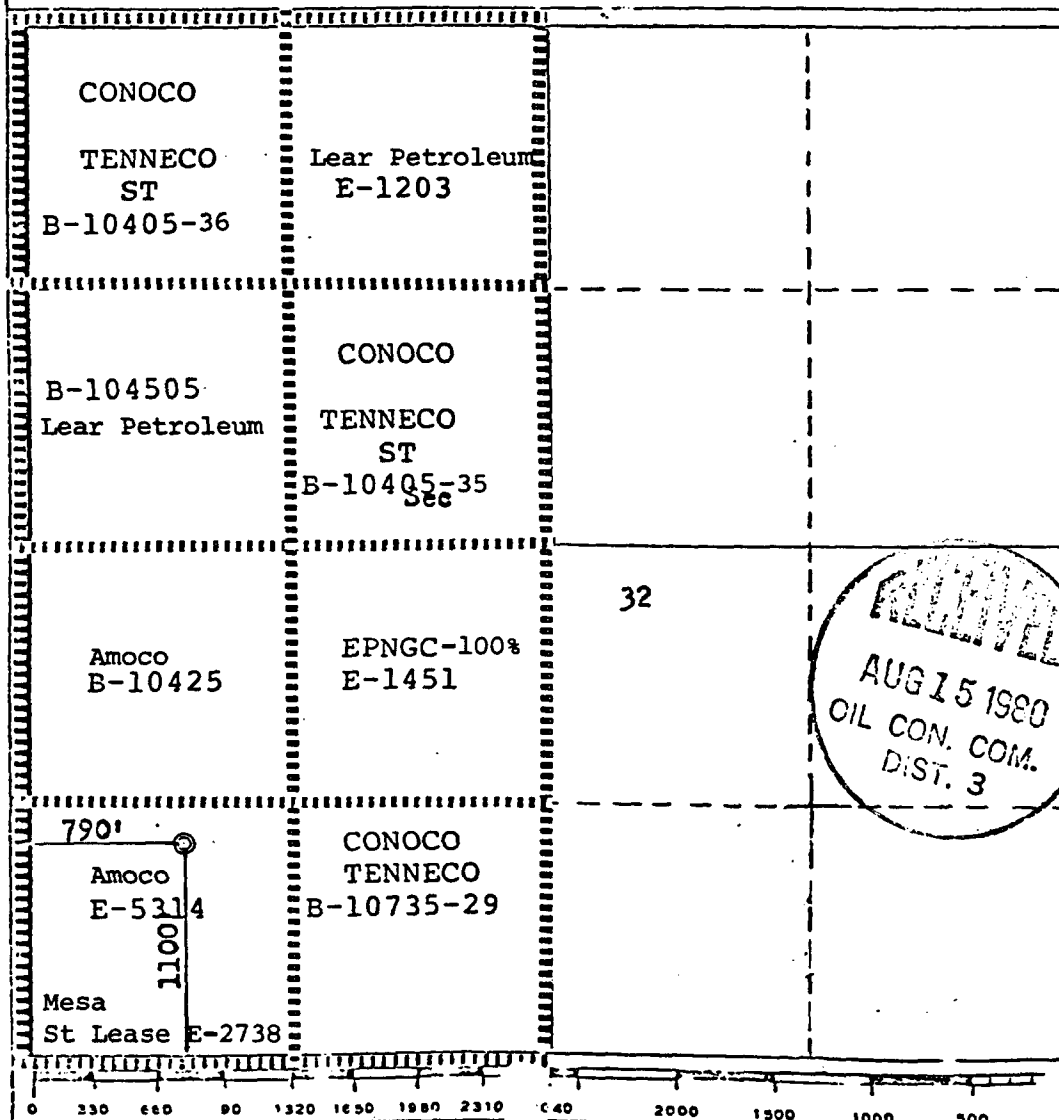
CONOCO

TENNECO
ST
B-10405-36

Lear Petroleum
E-1203

B-104505
Lear Petroleum

CONOCO

TENNECO
ST
B-10405-35
Sec

32

Amoco
B-10425

EPNGC-100%
E-1451

AUG 15 1980
OIL CON. COM.
DIST. 3

790'

Amoco
E-5314

1100'

Mesa
St Lease E-2738

CONOCO
TENNECO
B-10735-29

0 330 660 90 1320 1650 1980 2310 2640 2000 1500 1000 500